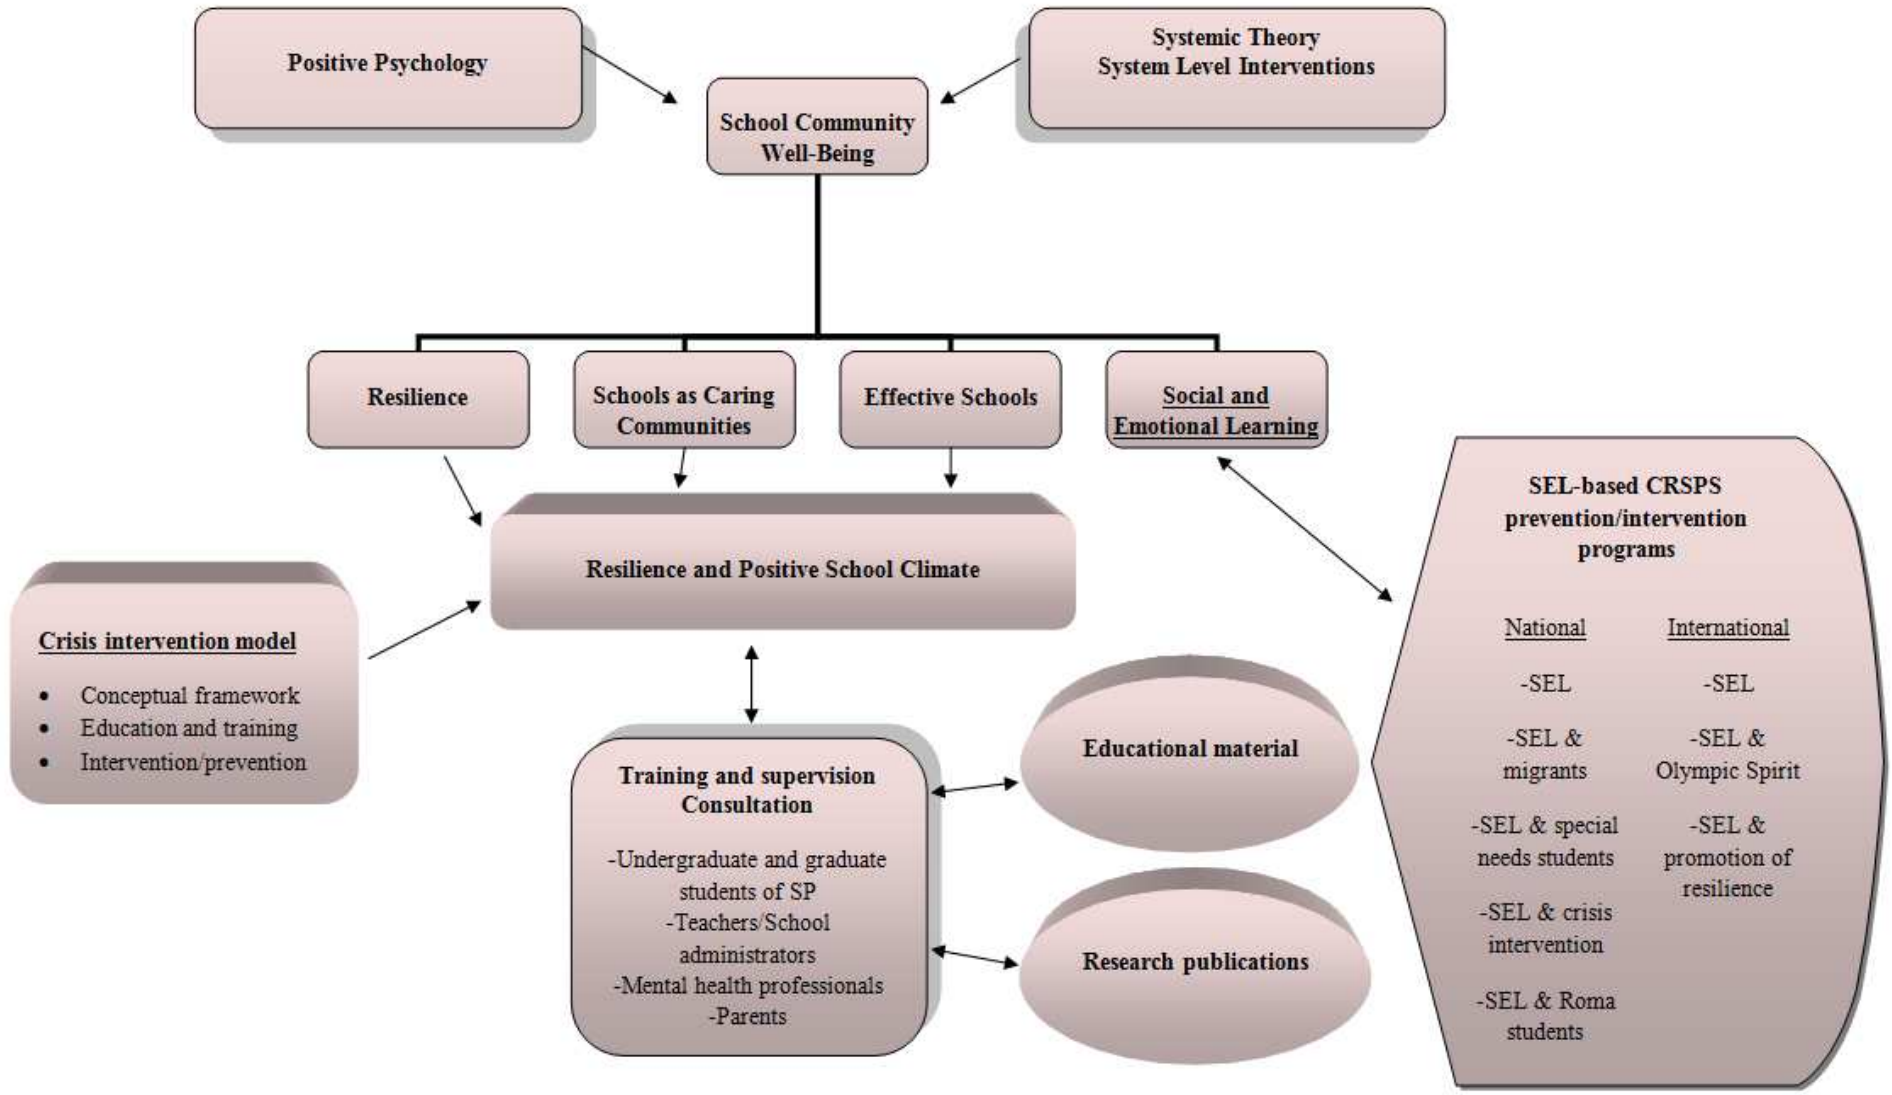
Positive Psychology

Systemic Theory
System Level Interventions

School Community Well-Being

Resilience

Schools as Caring Communities

Effective Schools

Social and Emotional Learning

Resilience and Positive School Climate

Crisis intervention model

- Conceptual framework
- Education and training
- Intervention/prevention

Training and supervision Consultation

-Undergraduate and graduate students of SP
-Teachers/School administrators
-Mental health professionals
-Parents

Educational material

Research publications

SEL-based CRSPS prevention/intervention programs

National

-SEL

-SEL & migrants

-SEL & special needs students

-SEL & crisis intervention

-SEL & Roma students

International

-SEL

-SEL & Olympic Spirit

-SEL & promotion of resilience